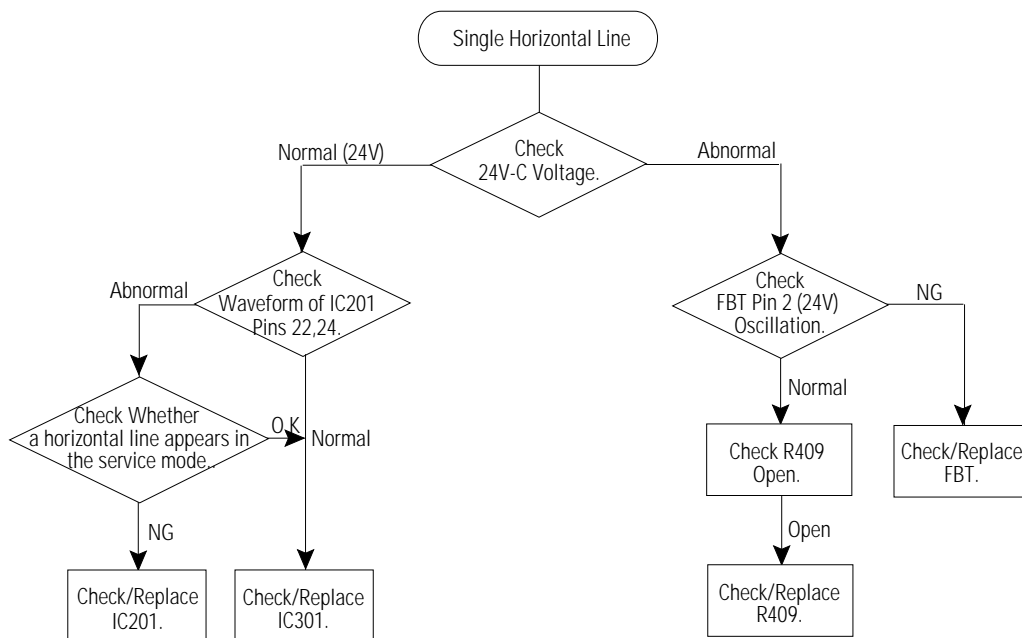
Single Horizontal Line

Check
24V-C Voltage.

Normal (24V)

Abnormal

Check
Waveform of IC201
Pins 22,24.

Abnormal

Check Whether
a horizontal line appears in
the service mode..

O K

Normal

NG

Check/Replace
IC201.

Check/Replace
IC301.

Check
FBT Pin 2 (24V)
Oscillation.

NG

Normal

Check R409
Open.

Check/Replace
FBT.

Open

Check/Replace
R409.